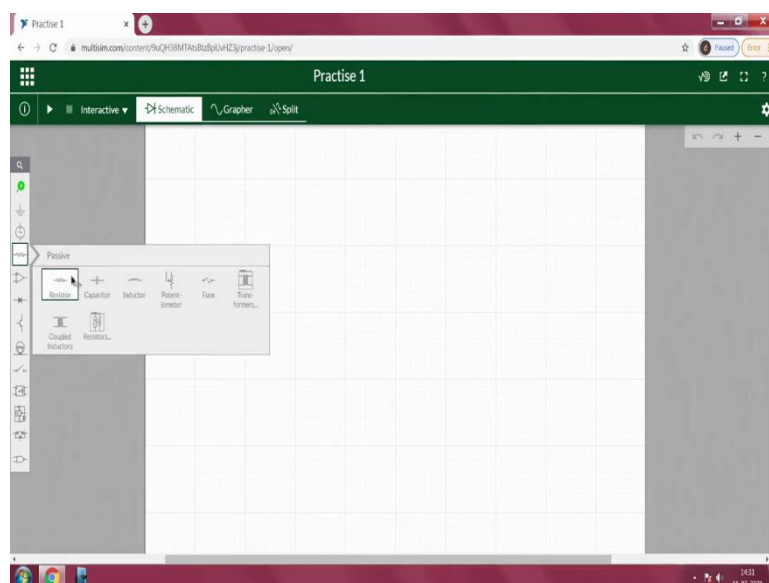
Practise 1
multisim.com/content/9uQH38MTAtsBlz8pUvHZ3j/practise-1/open/
Paused
Error
Practise 1
Interactive
Schematic
Grapher
Split
Passive
Resistor
Capacitor
Inductor
Potentiometer
Fuse
Transformers...
Coupled Inductors
Resistors...
14:31
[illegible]